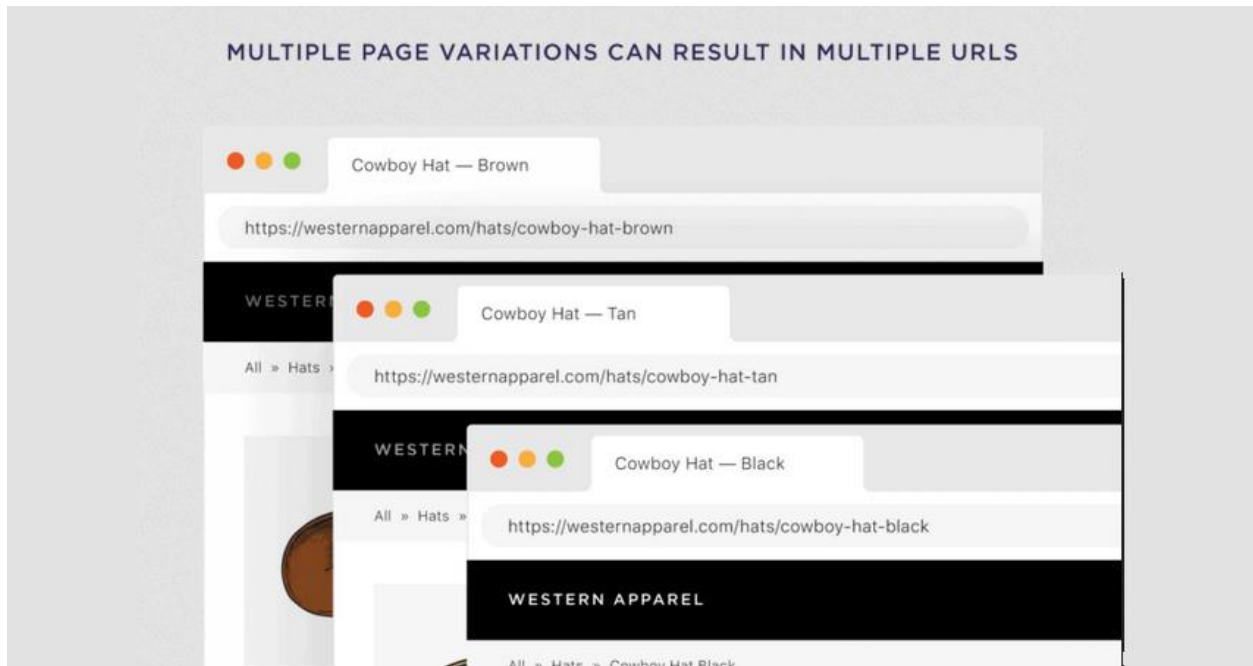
MULTIPLE PAGE VARIATIONS CAN RESULT IN MULTIPLE URLS

Cowboy Hat — Brown

https://westernapparel.com/hats/cowboy-hat-brown

WESTER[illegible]

All » Hats » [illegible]

Cowboy Hat — Tan

https://westernapparel.com/hats/cowboy-hat-tan

WESTERN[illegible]

All » Hats » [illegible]

Cowboy Hat — Black

https://westernapparel.com/hats/cowboy-hat-black

WESTERN APPAREL

All » Hats » Cowboy Hat Black